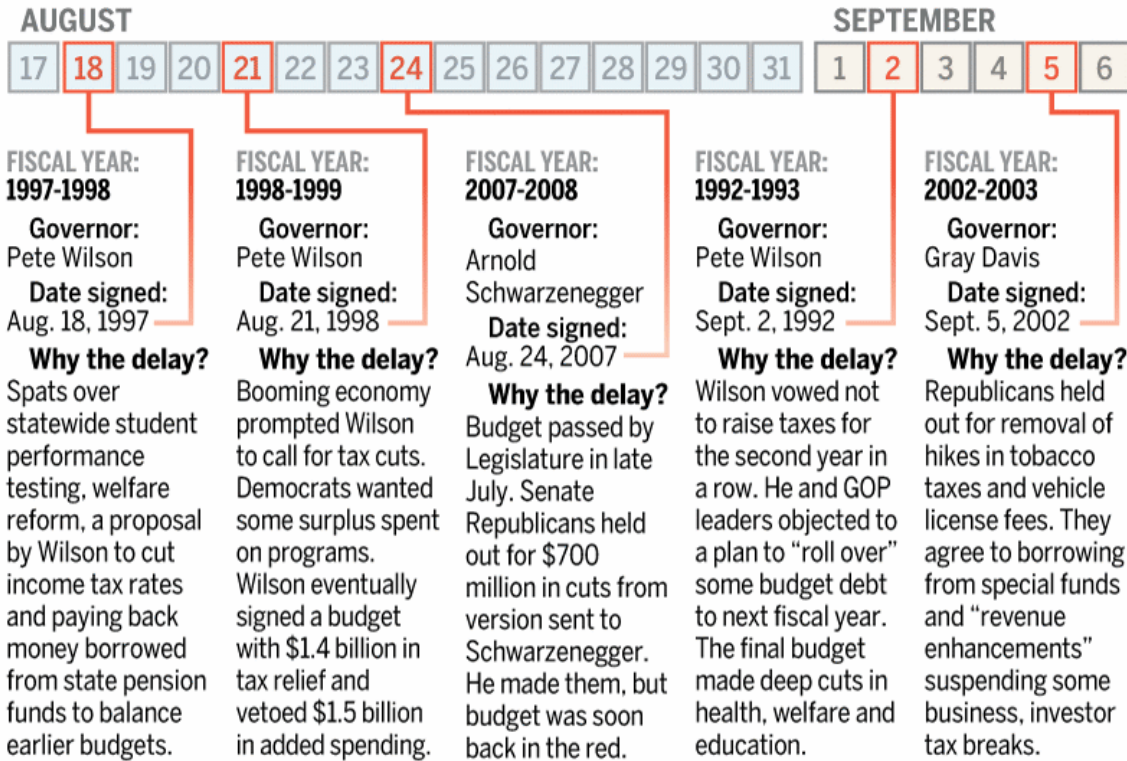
AUGUST

17 18 19 20 21 22 23 24 25 26 27 28 29 30 31

SEPTEMBER

1 2 3 4 5 6

FISCAL YEAR:
1997-1998
Governor:
Pete Wilson
Date signed:
Aug. 18, 1997
Why the delay?
Spats over statewide student performance testing, welfare reform, a proposal by Wilson to cut income tax rates and paying back money borrowed from state pension funds to balance earlier budgets.

FISCAL YEAR:
1998-1999
Governor:
Pete Wilson
Date signed:
Aug. 21, 1998
Why the delay?
Booming economy prompted Wilson to call for tax cuts. Democrats wanted some surplus spent on programs. Wilson eventually signed a budget with $1.4 billion in tax relief and vetoed $1.5 billion in added spending.

FISCAL YEAR:
2007-2008
Governor:
Arnold Schwarzenegger
Date signed:
Aug. 24, 2007
Why the delay?
Budget passed by Legislature in late July. Senate Republicans held out for $700 million in cuts from version sent to Schwarzenegger. He made them, but budget was soon back in the red.

FISCAL YEAR:
1992-1993
Governor:
Pete Wilson
Date signed:
Sept. 2, 1992
Why the delay?
Wilson vowed not to raise taxes for the second year in a row. He and GOP leaders objected to a plan to "roll over" some budget debt to next fiscal year. The final budget made deep cuts in health, welfare and education.

FISCAL YEAR:
2002-2003
Governor:
Gray Davis
Date signed:
Sept. 5, 2002
Why the delay?
Republicans held out for removal of hikes in tobacco taxes and vehicle license fees. They agree to borrowing from special funds and "revenue enhancements" suspending some business, investor tax breaks.